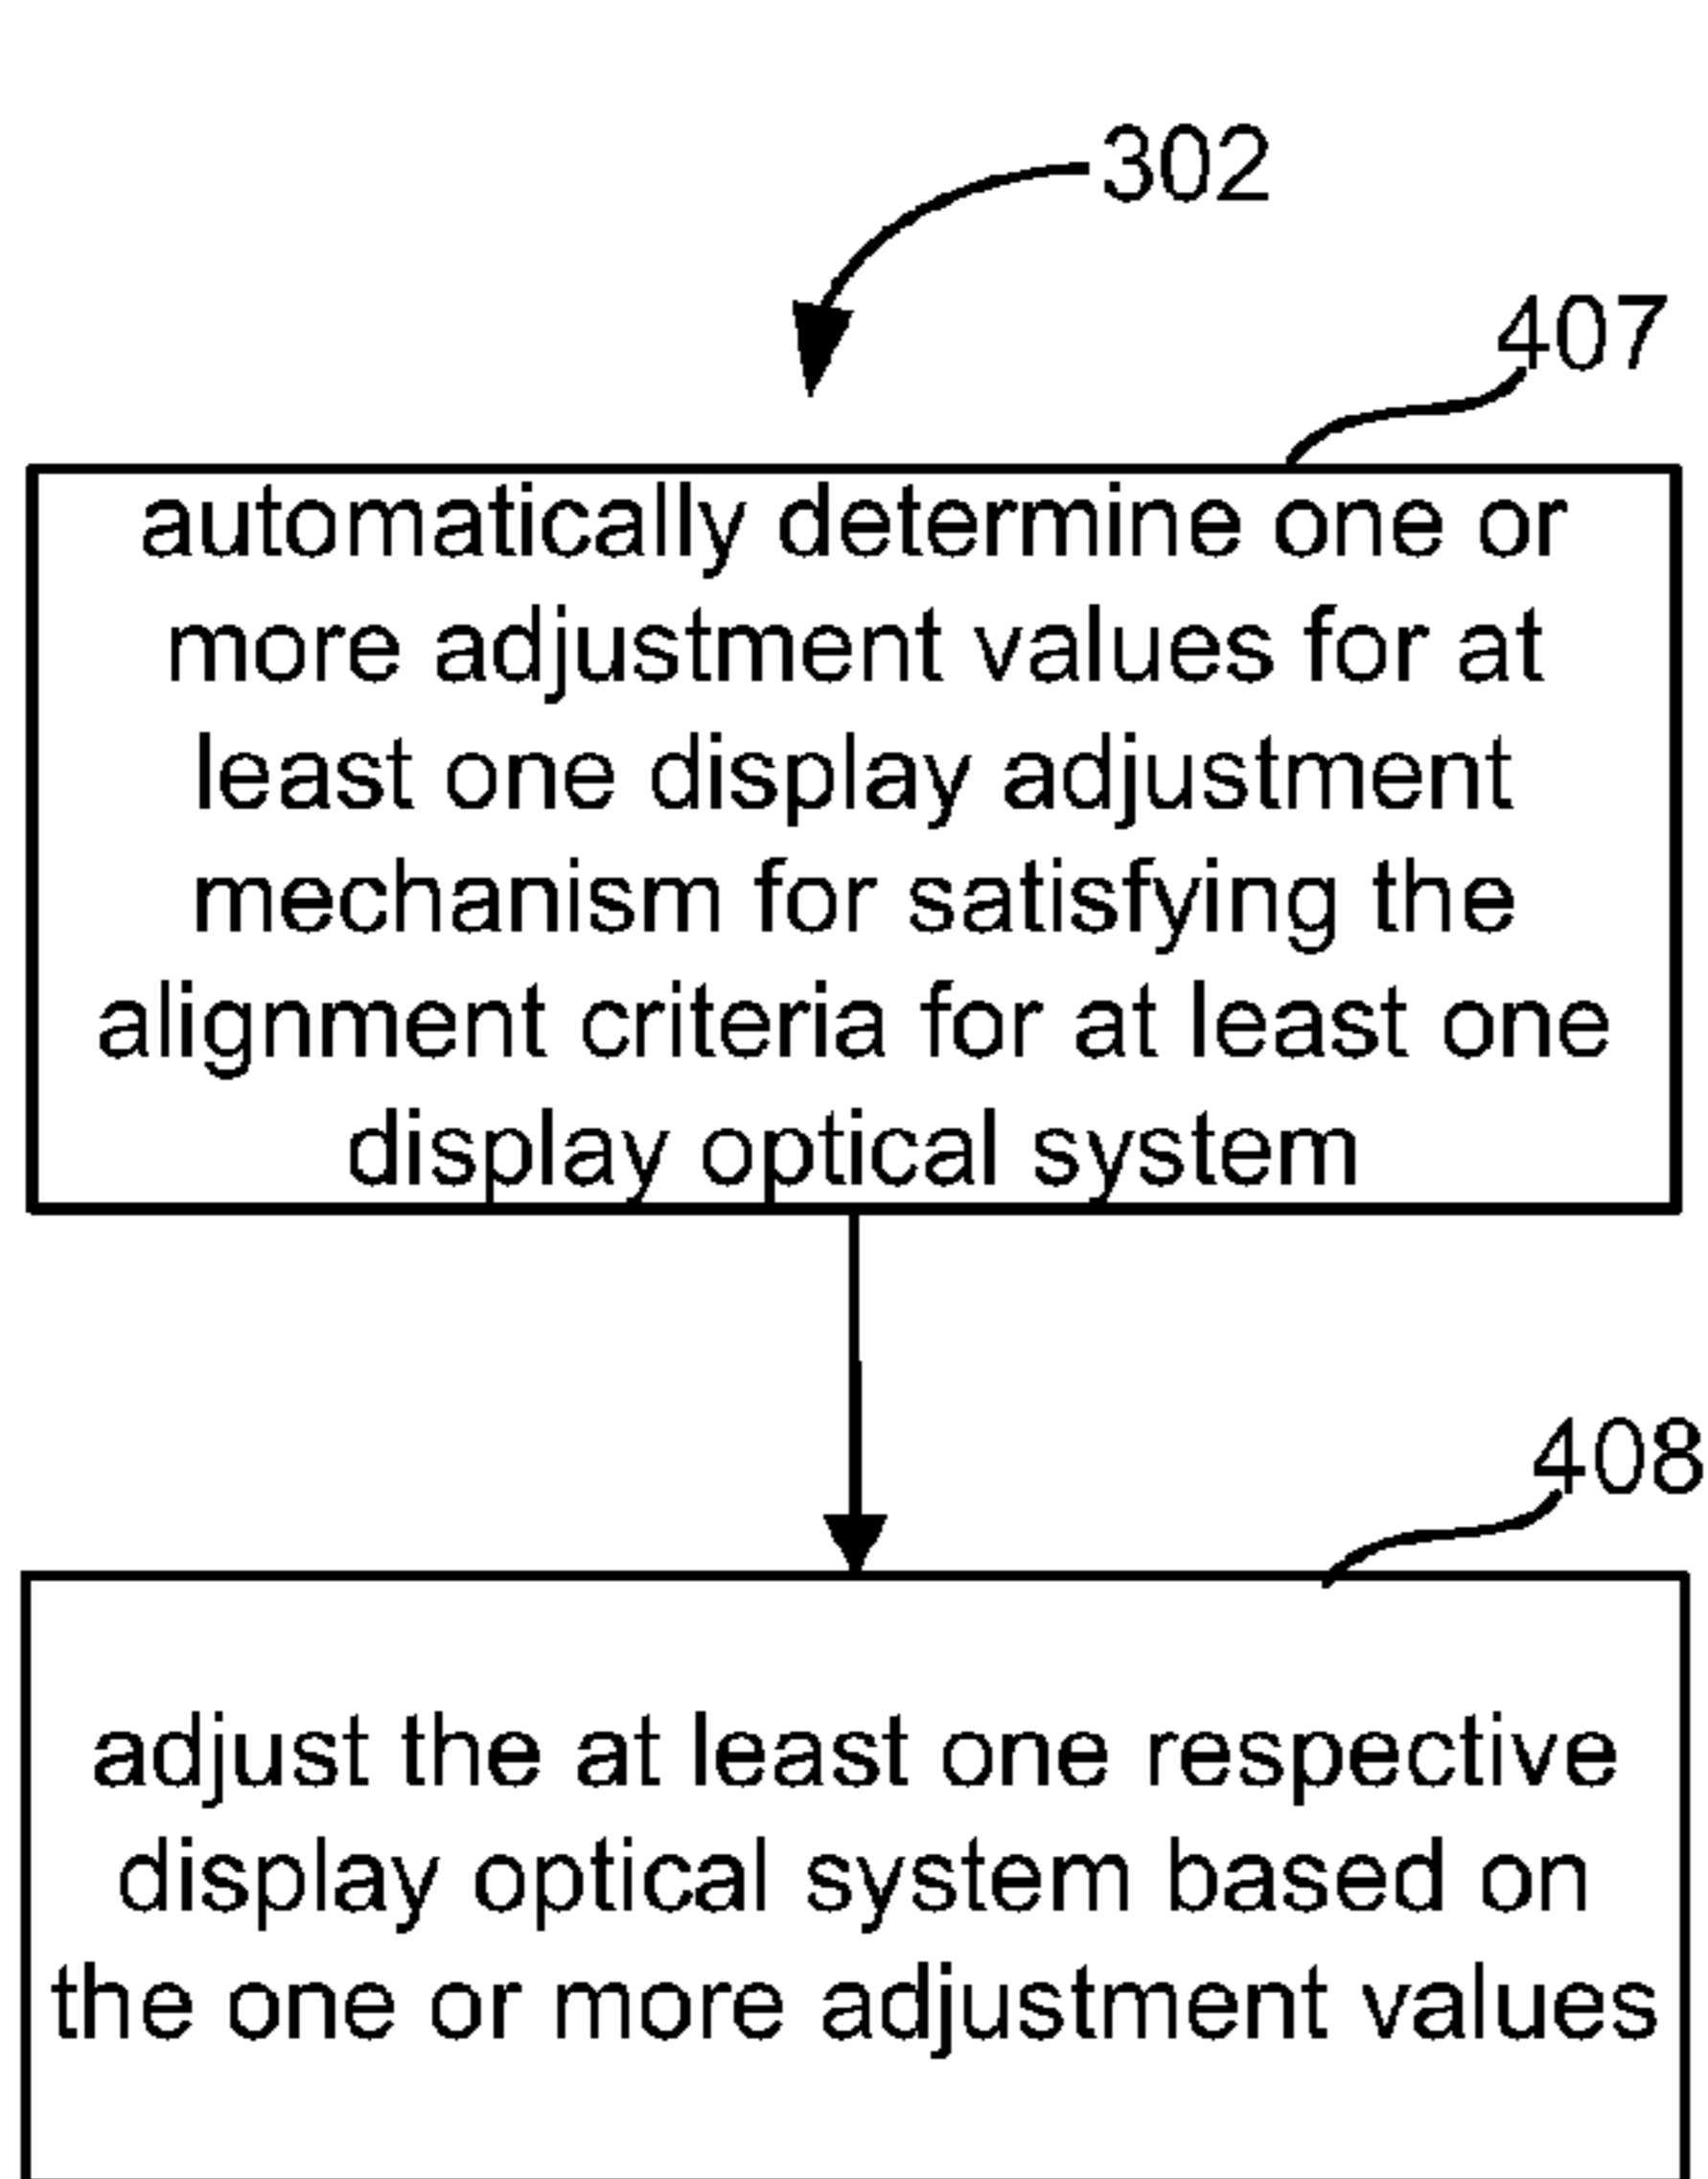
302

407

automatically determine one or more adjustment values for at least one display adjustment mechanism for satisfying the alignment criteria for at least one display optical system

408

adjust the at least one respective display optical system based on the one or more adjustment values